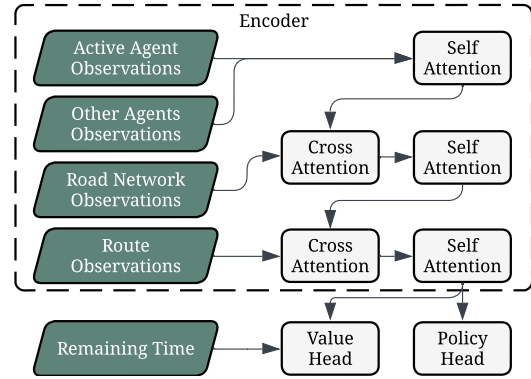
Encoder

Active Agent Observations

Other Agents Observations

Road Network Observations

Route Observations

Self Attention

Cross Attention

Self Attention

Cross Attention

Self Attention

Remaining Time

Value Head

Policy Head